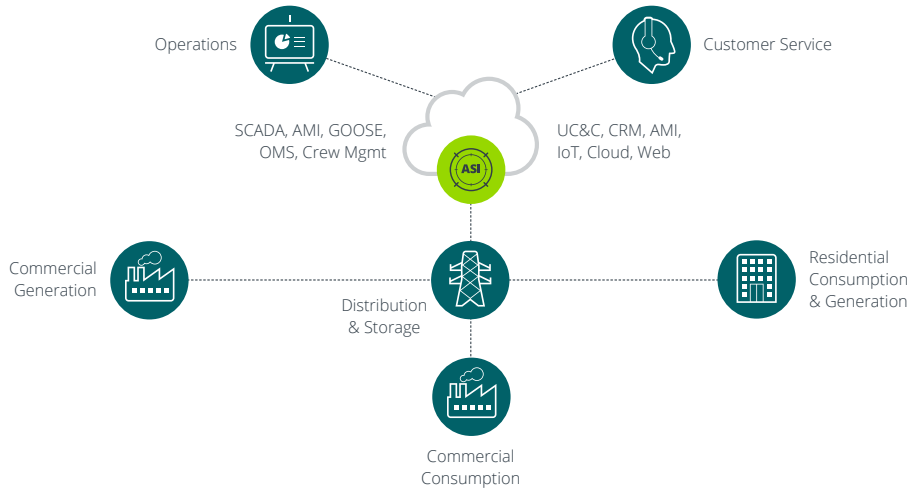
Operations

Customer Service

SCADA, AMI, GOOSE, OMS, Crew Mgmt

ASI

UC&C, CRM, AMI, IoT, Cloud, Web

Commercial Generation

Distribution & Storage

Residential Consumption & Generation

Commercial Consumption